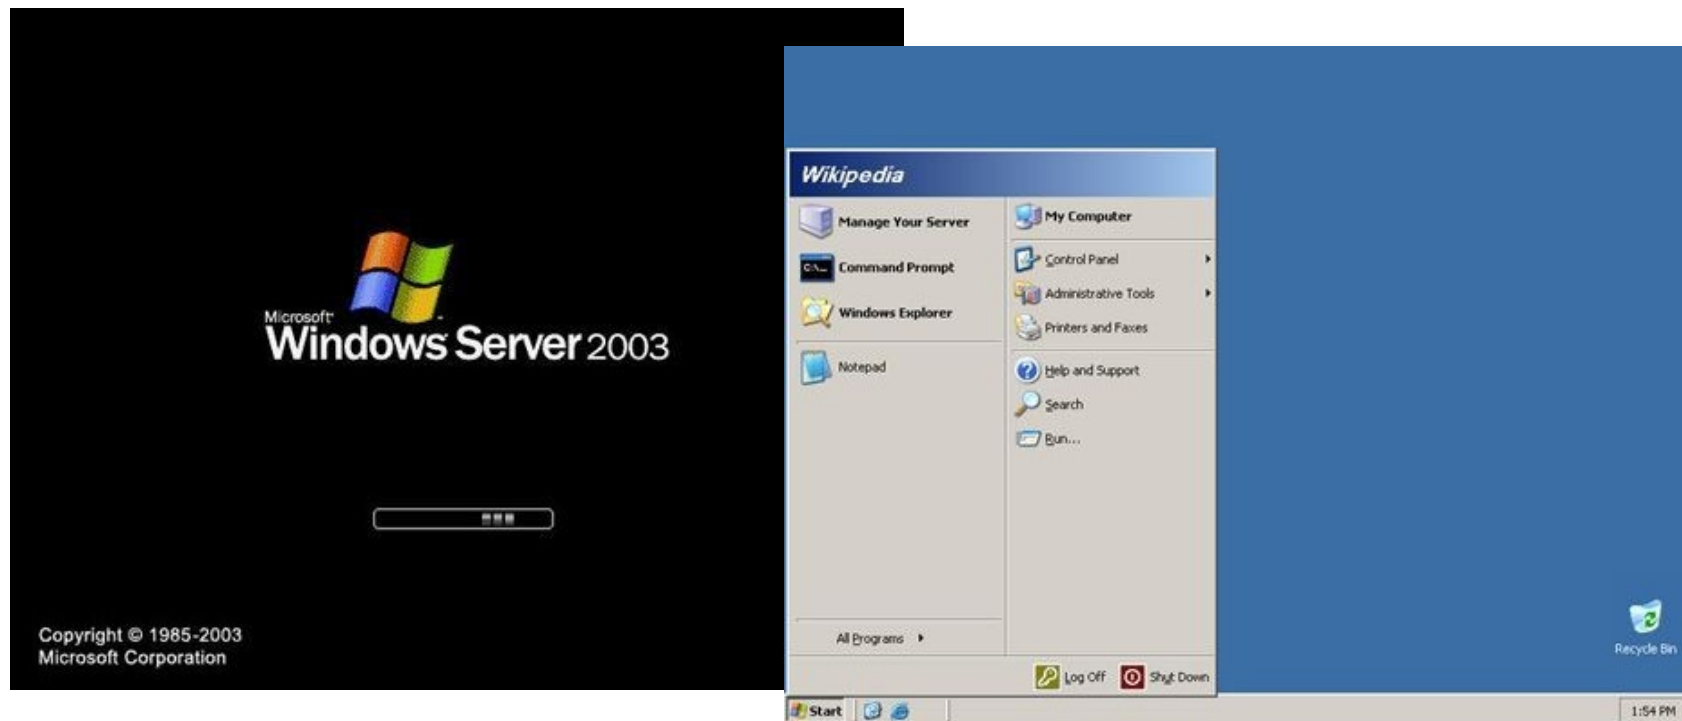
Microsoft
Windows Server 2003

Copyright © 1985-2003
Microsoft Corporation

Wikipedia

Manage Your Server
Command Prompt
Windows Explorer
Notepad
All Programs

My Computer
Control Panel
Administrative Tools
Printers and Faxes
Help and Support
Search
Run...

Log Off
Shut Down

Recycle Bin

Start

1:54 PM